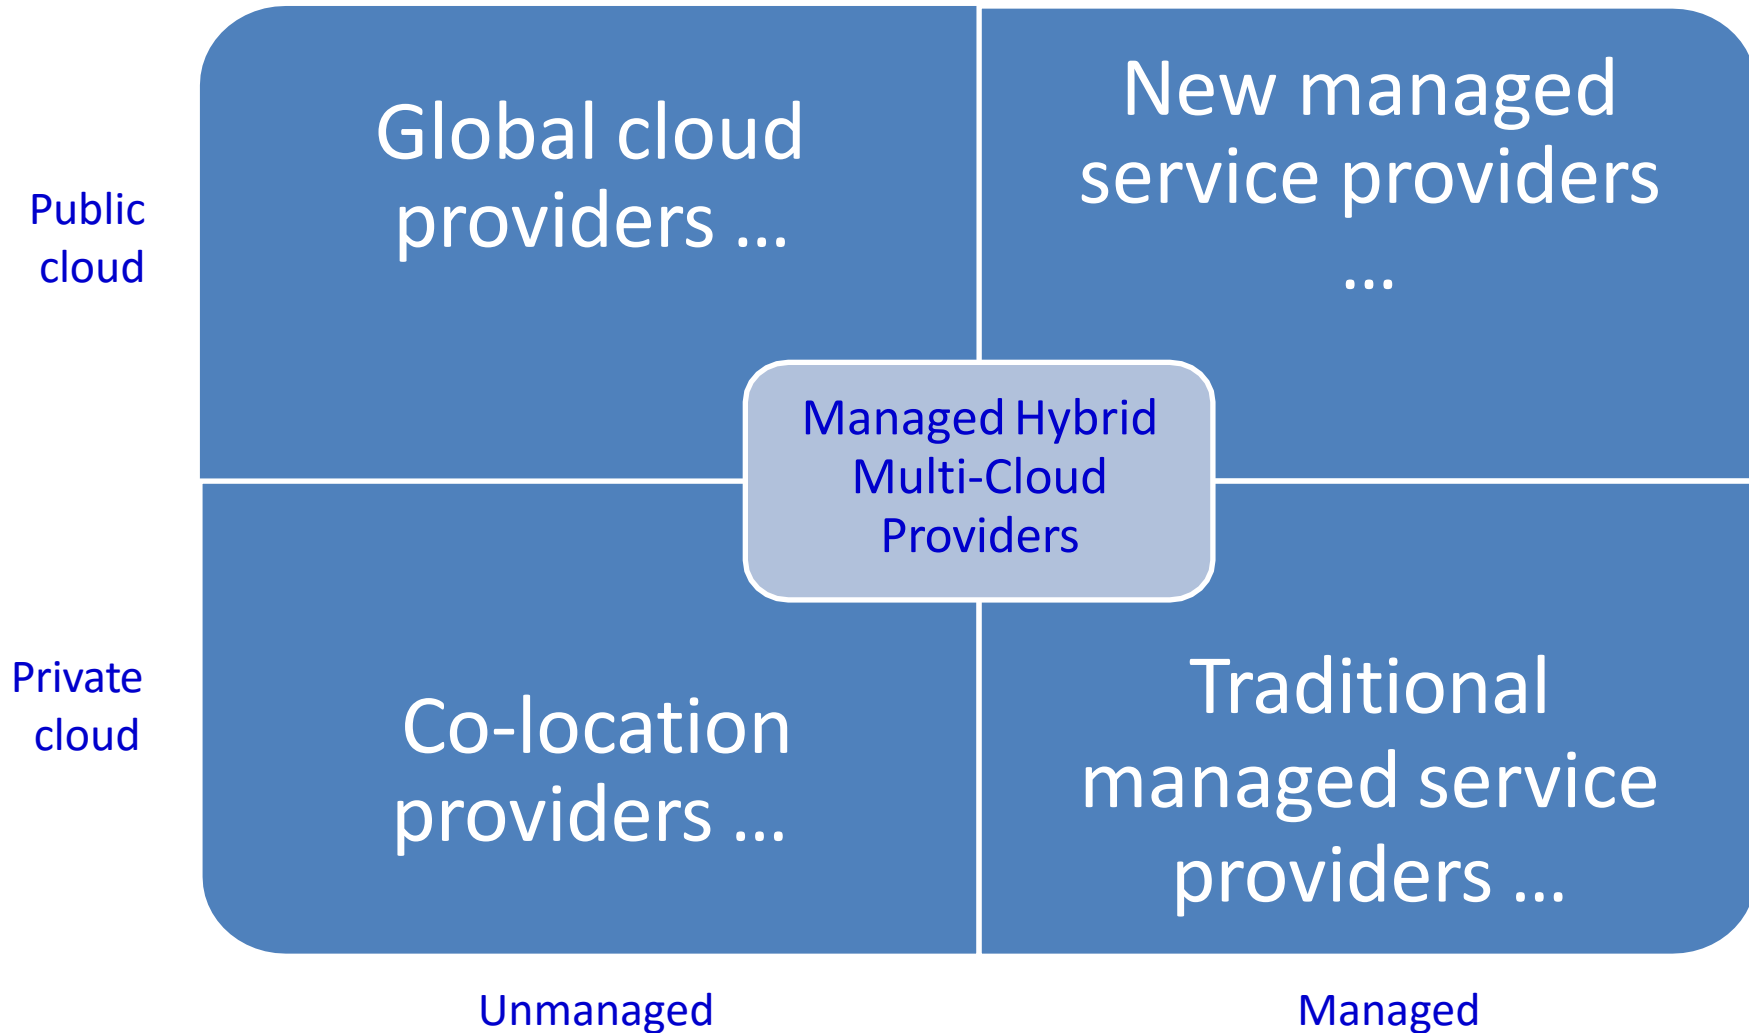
Public cloud

Global cloud providers ...

New managed service providers ...

Managed Hybrid Multi-Cloud Providers

Private cloud

Co-location providers ...

Traditional managed service providers ...

Unmanaged

Managed